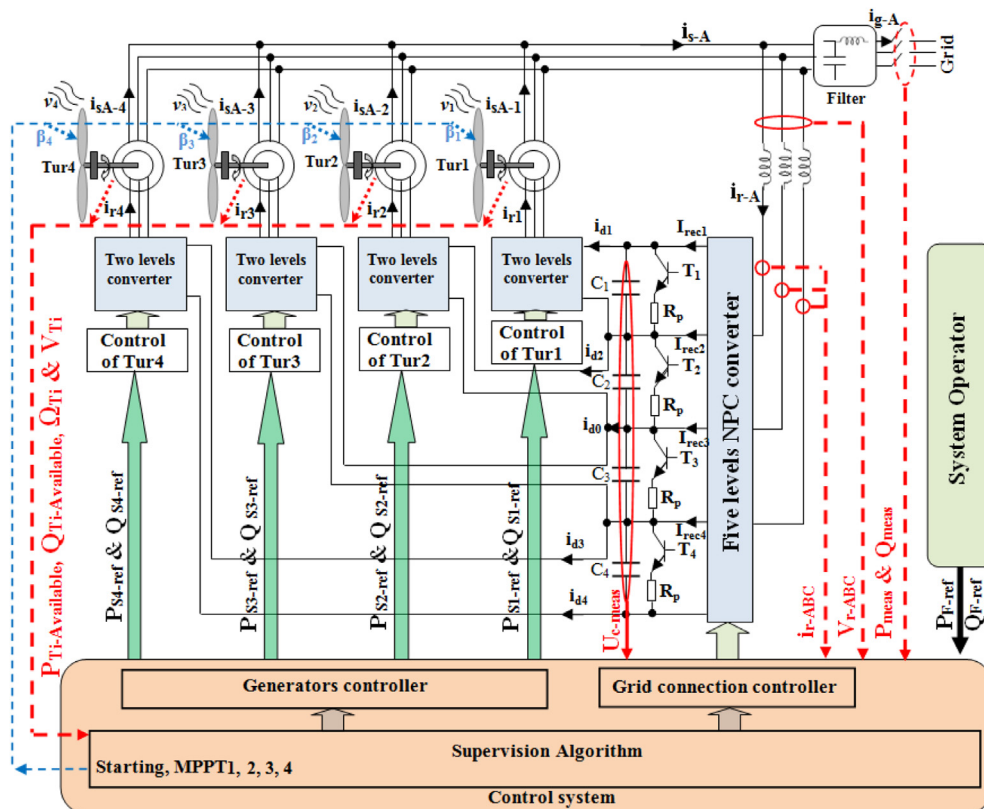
$i_{s-A}$
$i_{g-A}$
Grid
Filter
$v_4$ $i_{sA-4}$
$v_3$ $i_{sA-3}$
$v_2$ $i_{sA-2}$
$v_1$ $i_{sA-1}$
$\beta_4$
$\beta_3$
$\beta_2$
$\beta_1$
Tur4
Tur3
Tur2
Tur1
$i_{r4}$
$i_{r3}$
$i_{r2}$
$i_{r1}$
$i_{r-A}$
$i_{d1}$
$I_{rec1}$
Two levels converter
Two levels converter
Two levels converter
Two levels converter
$C_1$
$T_1$
$R_p$
Control of Tur4
Control of Tur3
Control of Tur2
Control of Tur1
$i_{d2}$
$I_{rec2}$
$C_2$
$T_2$
$R_p$
$i_{d0}$
$I_{rec3}$
$T_3$
$C_3$
$R_p$
$I_{rec4}$
$T_4$
$i_{d3}$
$C_4$
$R_p$
$i_{d4}$
Five levels NPC converter
System Operator
$P_{Ti-Available}$, $Q_{Ti-Available}$, $\Omega_{Ti}$ & $V_{Ti}$
$P_{S4-ref}$ & $Q_{S4-ref}$
$P_{S3-ref}$ & $Q_{S3-ref}$
$P_{S2-ref}$ & $Q_{S2-ref}$
$P_{S1-ref}$ &$Q_{S1-ref}$
$U_{c-meas}$
$i_{r-ABC}$
$V_{r-ABC}$
$P_{meas}$ & $Q_{meas}$
$P_{F-ref}$
$Q_{F-ref}$
Generators controller
Grid connection controller
Supervision Algorithm
Starting, MPPT1, 2, 3, 4
Control system